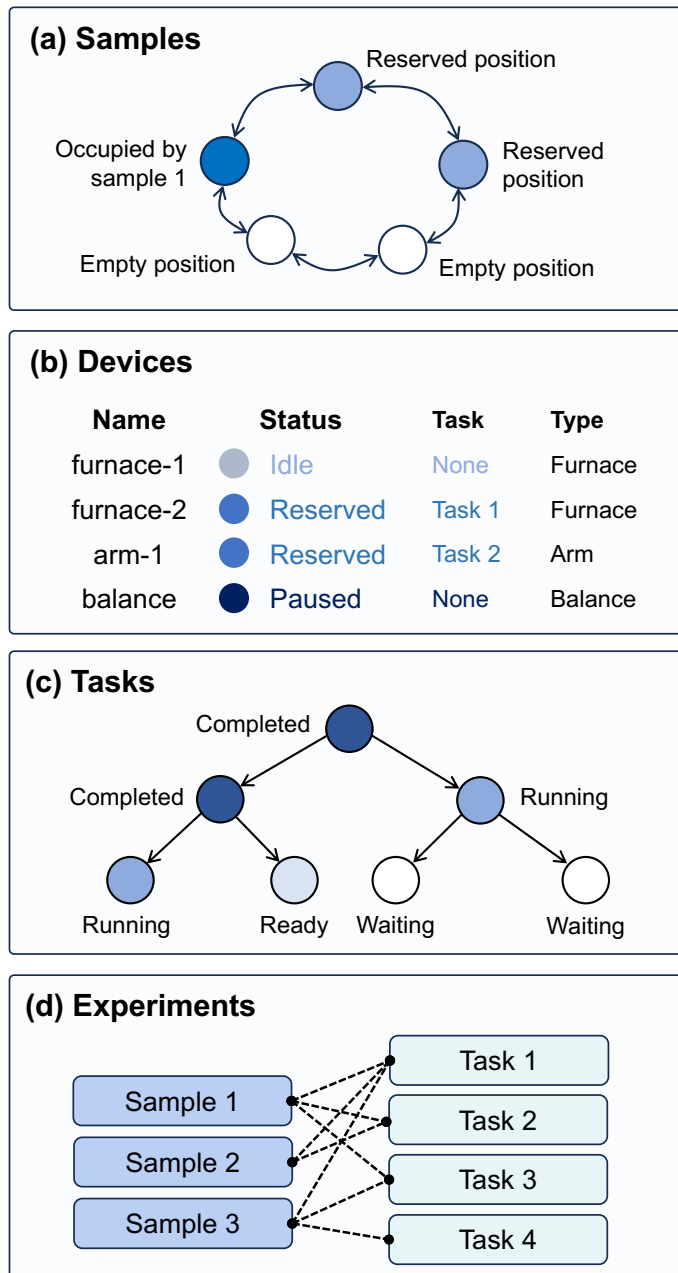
(a) Samples

Reserved position

Occupied by sample 1

Reserved position

Empty position

Empty position

(b) Devices

| Name | Status | Task | Type |
|---|---|---|---|
| furnace-1 | Idle | None | Furnace |
| furnace-2 | Reserved | Task 1 | Furnace |
| arm-1 | Reserved | Task 2 | Arm |
| balance | Paused | None | Balance |

(c) Tasks

Completed

Completed

Running

Running

Ready

Waiting

Waiting

(d) Experiments

Sample 1

Sample 2

Sample 3

Task 1

Task 2

Task 3

Task 4